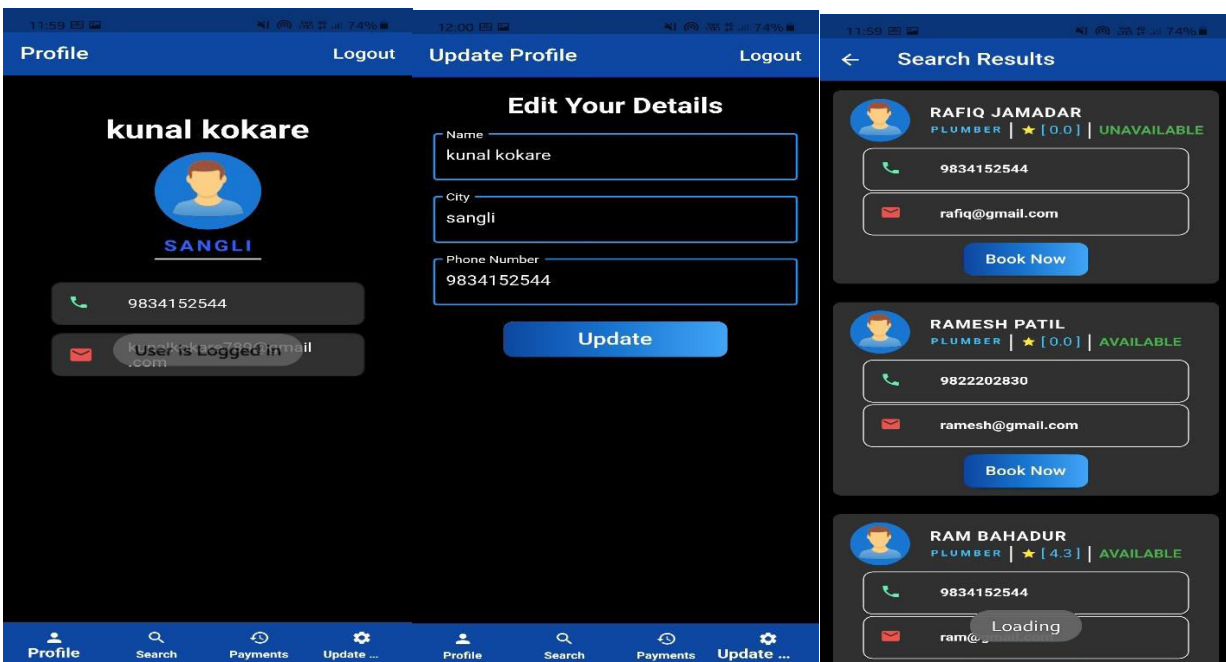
11:59 74%

Profile Logout

kunal kokare

SANGLI

9834152544

kunalkokare789@gmail .com

User is Logged in

Profile Search Payments Update ...

12:00 74%

Update Profile Logout

Edit Your Details

Name
kunal kokare

City
sangli

Phone Number
9834152544

Update

Profile Search Payments Update ...

11:59 74%

← Search Results

RAFIQ JAMADAR
PLUMBER | ★ [ 0.0 ] | UNAVAILABLE

9834152544

rafiq@gmail.com

Book Now

RAMESH PATIL
PLUMBER | ★ [ 0.0 ] | AVAILABLE

9822202830

ramesh@gmail.com

Book Now

RAM BAHADUR
PLUMBER | ★ [ 4.3 ] | AVAILABLE

9834152544

ram@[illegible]

Loading